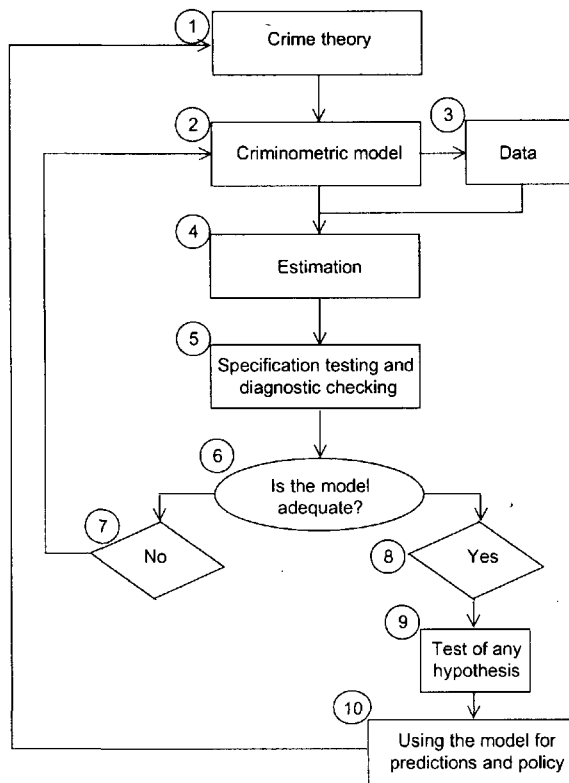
1
Crime theory

2
Criminometric model

3
Data

4
Estimation

5
Specification testing and diagnostic checking

6
Is the model adequate?

7
No

8
Yes

9
Test of any hypothesis

10
Using the model for predictions and policy